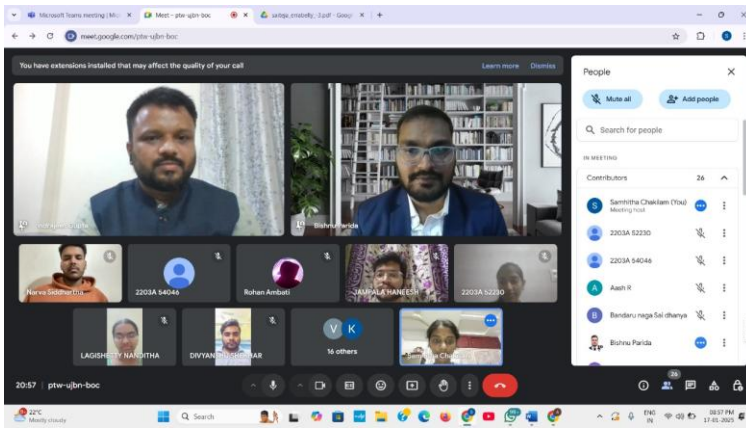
Microsoft Teams meeting | Mic | Meet - ptw-ujbn-boc | satya_analysis_3.pdf - Goog | +

meet.google.com/ptw-ujbn-boc

You have extensions installed that may affect the quality of your call
Learn more
Dismiss

People

Mute all
Add people

Search for people

IN MEETING

Contributors 26

Samhitha Chaklam (You)
Meeting host

2203A 52230

2203A 54046

Aash R

Bandaru naga Sai dhanya

Bishnu Parida

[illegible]

Bishnu Parida

Narva Siddhartha

2203A 54046

Rohan Ambati

JAMPALA HANEESH

2203A 52230

LAGISHETTY NANDITHA

DIVYAN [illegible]

V K
16 others

Samhitha Chu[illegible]

20:57 | ptw-ujbn-boc

26

22°C
Mostly cloudy

Search

ENG
IN

09:57 PM
17-03-2025